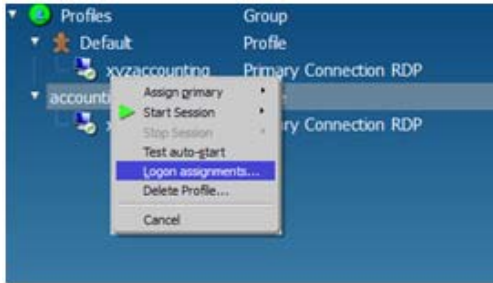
Profiles Group
Default Profile
xyzaccounting Primary Connection RDP
accounti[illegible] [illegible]e
x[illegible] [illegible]ry Connection RDP

Assign primary
Start Session
Stop Session
Test auto-start
Logon assignments...
Delete Profile...
Cancel